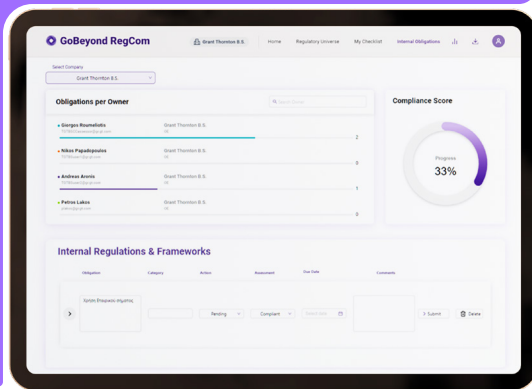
GoBeyond RegCom

Grant Thornton B.S.

Home Regulatory Universe My Checklist Internal Obligations

A

Select Company

Grant Thornton B.S.

Obligations per Owner

Search Owner

Giorgos Roumeliotis
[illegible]
Grant Thornton B.S.
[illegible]
2

Nikos Papadopoulos
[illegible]
Grant Thornton B.S.
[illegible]
0

Andreas Arenis
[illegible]
Grant Thornton B.S.
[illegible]
1

Petros Lakos
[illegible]
Grant Thornton B.S.
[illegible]
0

Compliance Score

Progress
33%

Internal Regulations & Frameworks

| Obligation | Category | Action | Assessment | Due Date | Comments |
|---|---|---|---|---|---|
| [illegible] | | Pending | Compliant | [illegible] | |

> Submit Delete